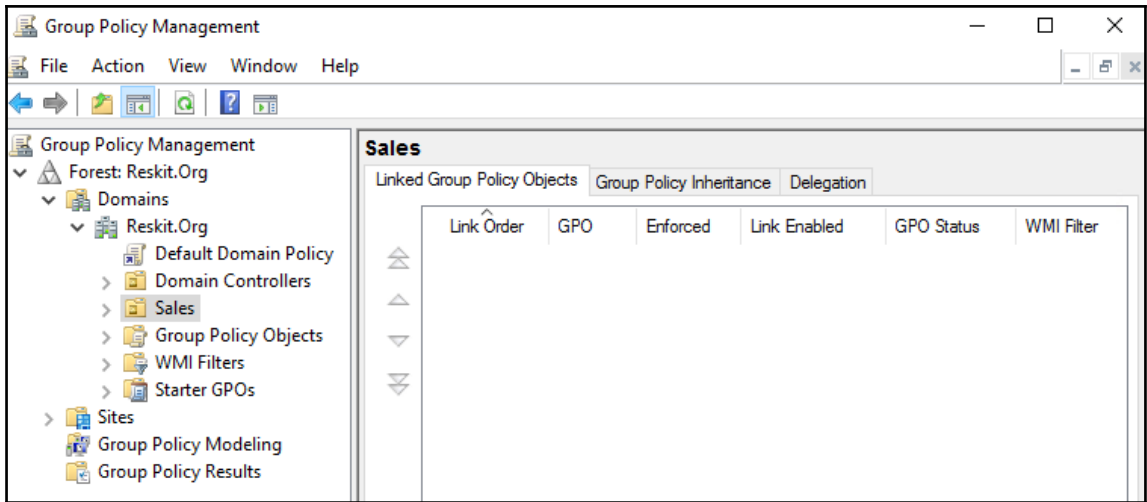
Group Policy Management

File Action View Window Help

Group Policy Management
Forest: Reskit.Org
Domains
Reskit.Org
Default Domain Policy
Domain Controllers
Sales
Group Policy Objects
WMI Filters
Starter GPOs
Sites
Group Policy Modeling
Group Policy Results

Sales

Linked Group Policy Objects | Group Policy Inheritance | Delegation

| Link Order | GPO | Enforced | Link Enabled | GPO Status | WMI Filter |
|---|---|---|---|---|---|